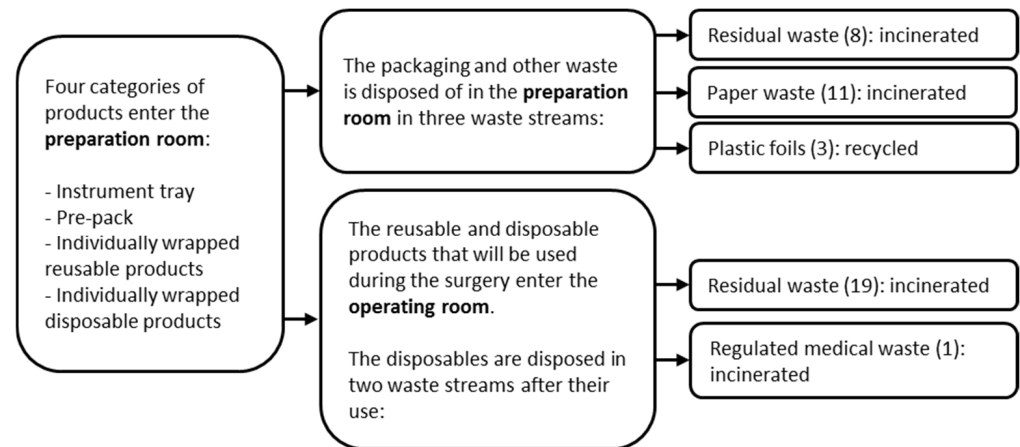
Four categories of products enter the **preparation room**:

- Instrument tray
- Pre-pack
- Individually wrapped reusable products
- Individually wrapped disposable products

The packaging and other waste is disposed of in the **preparation room** in three waste streams:

Residual waste (8): incinerated

Paper waste (11): incinerated

Plastic foils (3): recycled

The reusable and disposable products that will be used during the surgery enter the **operating room**.

The disposables are disposed in two waste streams after their use:

Residual waste (19): incinerated

Regulated medical waste (1): incinerated